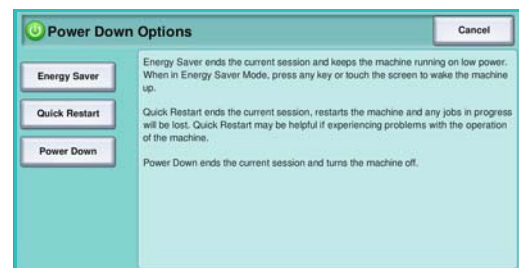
Power Down Options

Cancel

Energy Saver

Quick Restart

Power Down

Energy Saver ends the current session and keeps the machine running on low power. When in Energy Saver Mode, press any key or touch the screen to wake the machine up.

Quick Restart ends the current session, restarts the machine and any jobs in progress will be lost. Quick Restart may be helpful if experiencing problems with the operation of the machine.

Power Down ends the current session and turns the machine off.